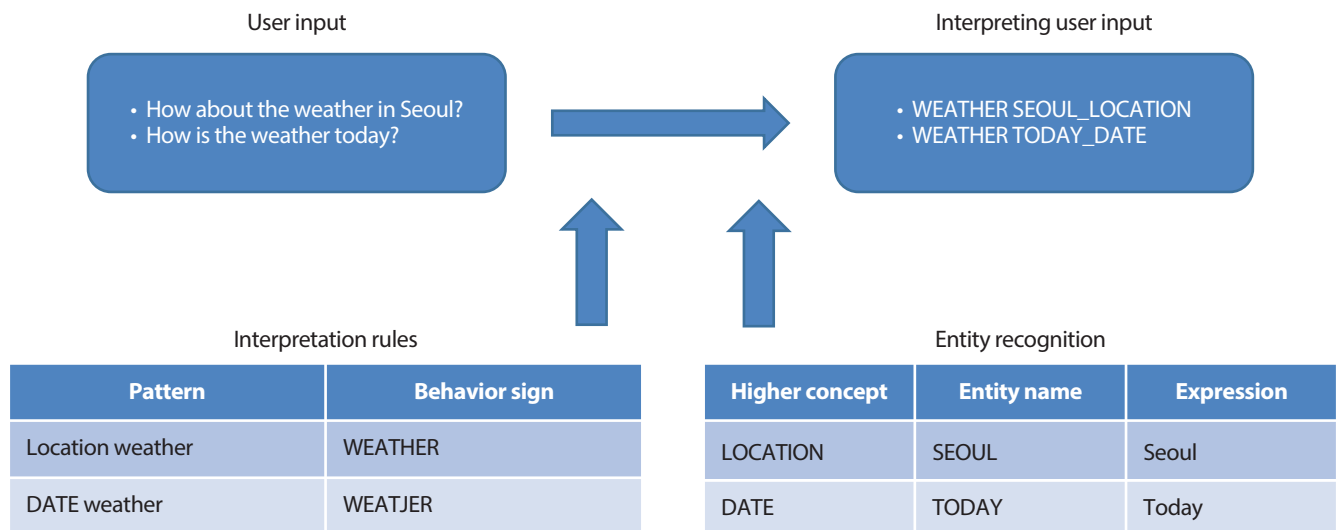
User input

• How about the weather in Seoul?
• How is the weather today?

Interpreting user input

• WEATHER SEOUL_LOCATION
• WEATHER TODAY_DATE

Interpretation rules

| Pattern | Behavior sign |
|---|---|
| Location weather | WEATHER |
| DATE weather | WEATJER |

Entity recognition

| Higher concept | Entity name | Expression |
|---|---|---|
| LOCATION | SEOUL | Seoul |
| DATE | TODAY | Today |